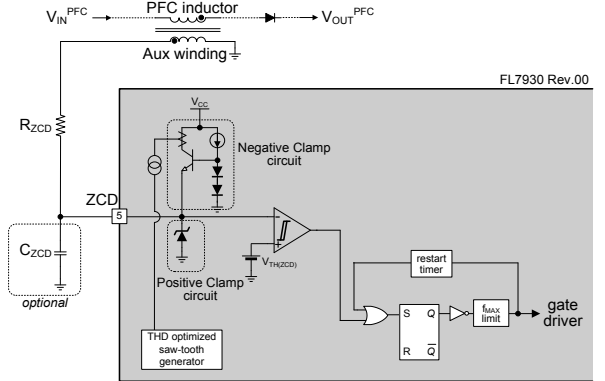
$V_{IN}^{PFC}$

PFC inductor

$V_{OUT}^{PFC}$

Aux winding

FL7930 Rev.00

$R_{ZCD}$

$V_{CC}$

Negative Clamp circuit

ZCD

5

$C_{ZCD}$

optional

Positive Clamp circuit

$V_{TH(ZCD)}$

restart timer

S

Q

R

$\overline{Q}$

$f_{MAX}$ limit

gate driver

THD optimized saw-tooth generator